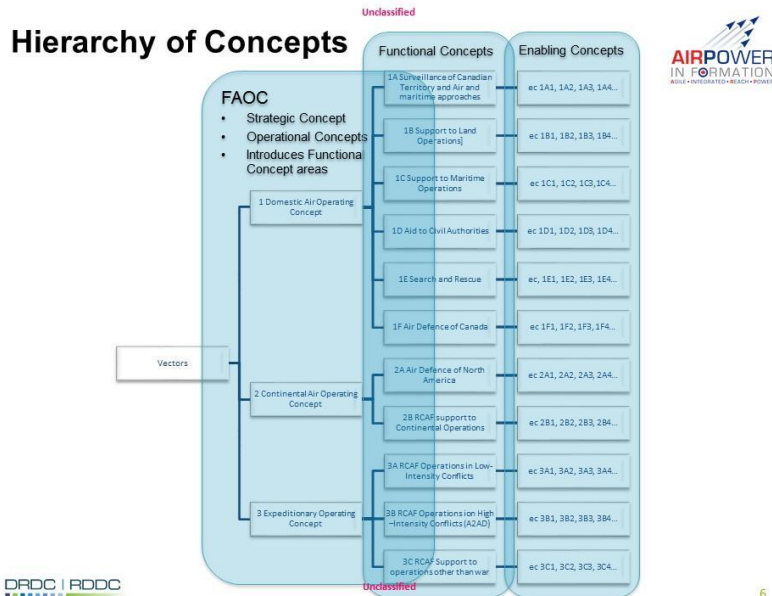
Unclassified

Hierarchy of Concepts

AIRPOWER IN FORMATION
AGILE • INTEGRATED • REACH • POWER

FAOC
• Strategic Concept
• Operational Concepts
• Introduces Functional Concept areas

Functional Concepts

Enabling Concepts

Vectors

1 Domestic Air Operating Concept

2 Continental Air Operating Concept

3 Expeditionary Operating Concept

1A Surveillance of Canadian Territory and Air and maritime approaches

1B Support to Land Operations]

1C Support to Maritime Operations

1D Aid to Civil Authorities

1E Search and Rescue

1F Air Defence of Canada

2A Air Defence of North America

2B RCAF support to Continental Operations

3A RCAF Operations in Low-Intensity Conflicts

3B RCAF Operations ion High –Intensity Conflicts (A2AD)

3C RCAF Support to operations other than war

ec 1A1, 1A2, 1A3, 1A4…

ec 1B1, 1B2, 1B3, 1B4…

ec 1C1, 1C2, 1C3,1C4…

ec 1D1, 1D2, 1D3, 1D4…

ec, 1E1, 1E2, 1E3, 1E4…

ec 1F1, 1F2, 1F3, 1F4…

ec 2A1, 2A2, 2A3, 2A4…

ec 2B1, 2B2, 2B3, 2B4…

ec 3A1, 3A2, 3A3, 3A4…

ec 3B1, 3B2, 3B3, 3B4…

ec 3C1, 3C2, 3C3, 3C4…

DRDC | RDDC

Unclassified

6